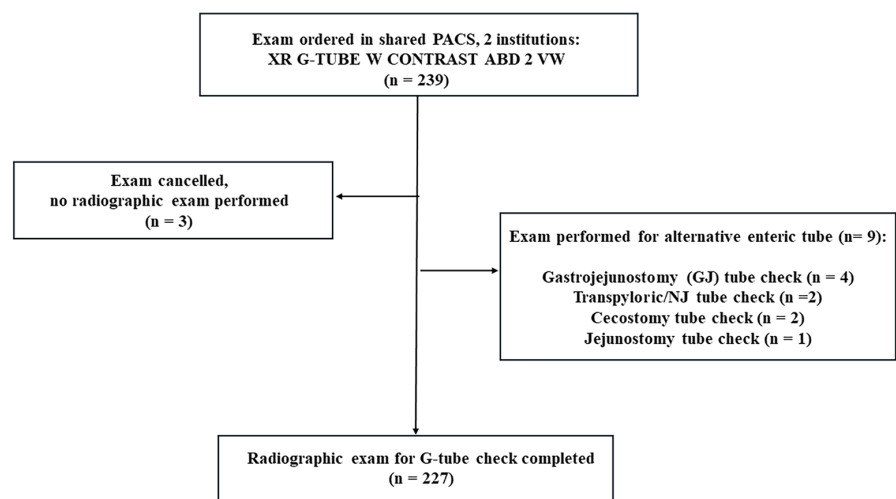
Exam ordered in shared PACS, 2 institutions:
XR G-TUBE W CONTRAST ABD 2 VW
(n = 239)

Exam cancelled,
no radiographic exam performed
(n = 3)

Exam performed for alternative enteric tube (n= 9):

Gastrojejunostomy (GJ) tube check (n = 4)
Transpyloric/NJ tube check (n =2)
Cecostomy tube check (n = 2)
Jejunostomy tube check (n = 1)

Radiographic exam for G-tube check completed
(n = 227)